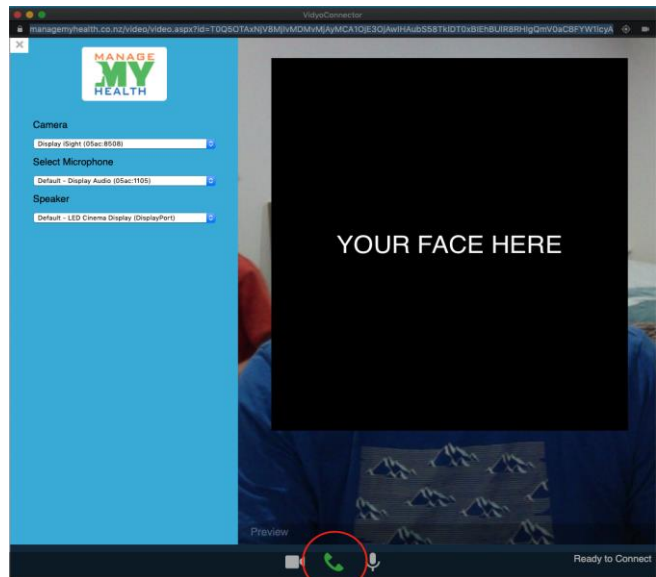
VidyoConnector

managemyhealth.co.nz/video/video.aspx?id=T0Q5OTAxNjV8MjIvMDMvMjAyMCA1OjE3OjAwIHAubS58TkIDT0x8IEh8UlR8RHlgQmV0aCBFYW1lcyA

MANAGE MY HEALTH

Camera

Display iSight (05ac:8508)

Select Microphone

Default - Display Audio (05ac:1105)

Speaker

Default - LED Cinema Display (DisplayPort)

YOUR FACE HERE

Preview

Ready to Connect